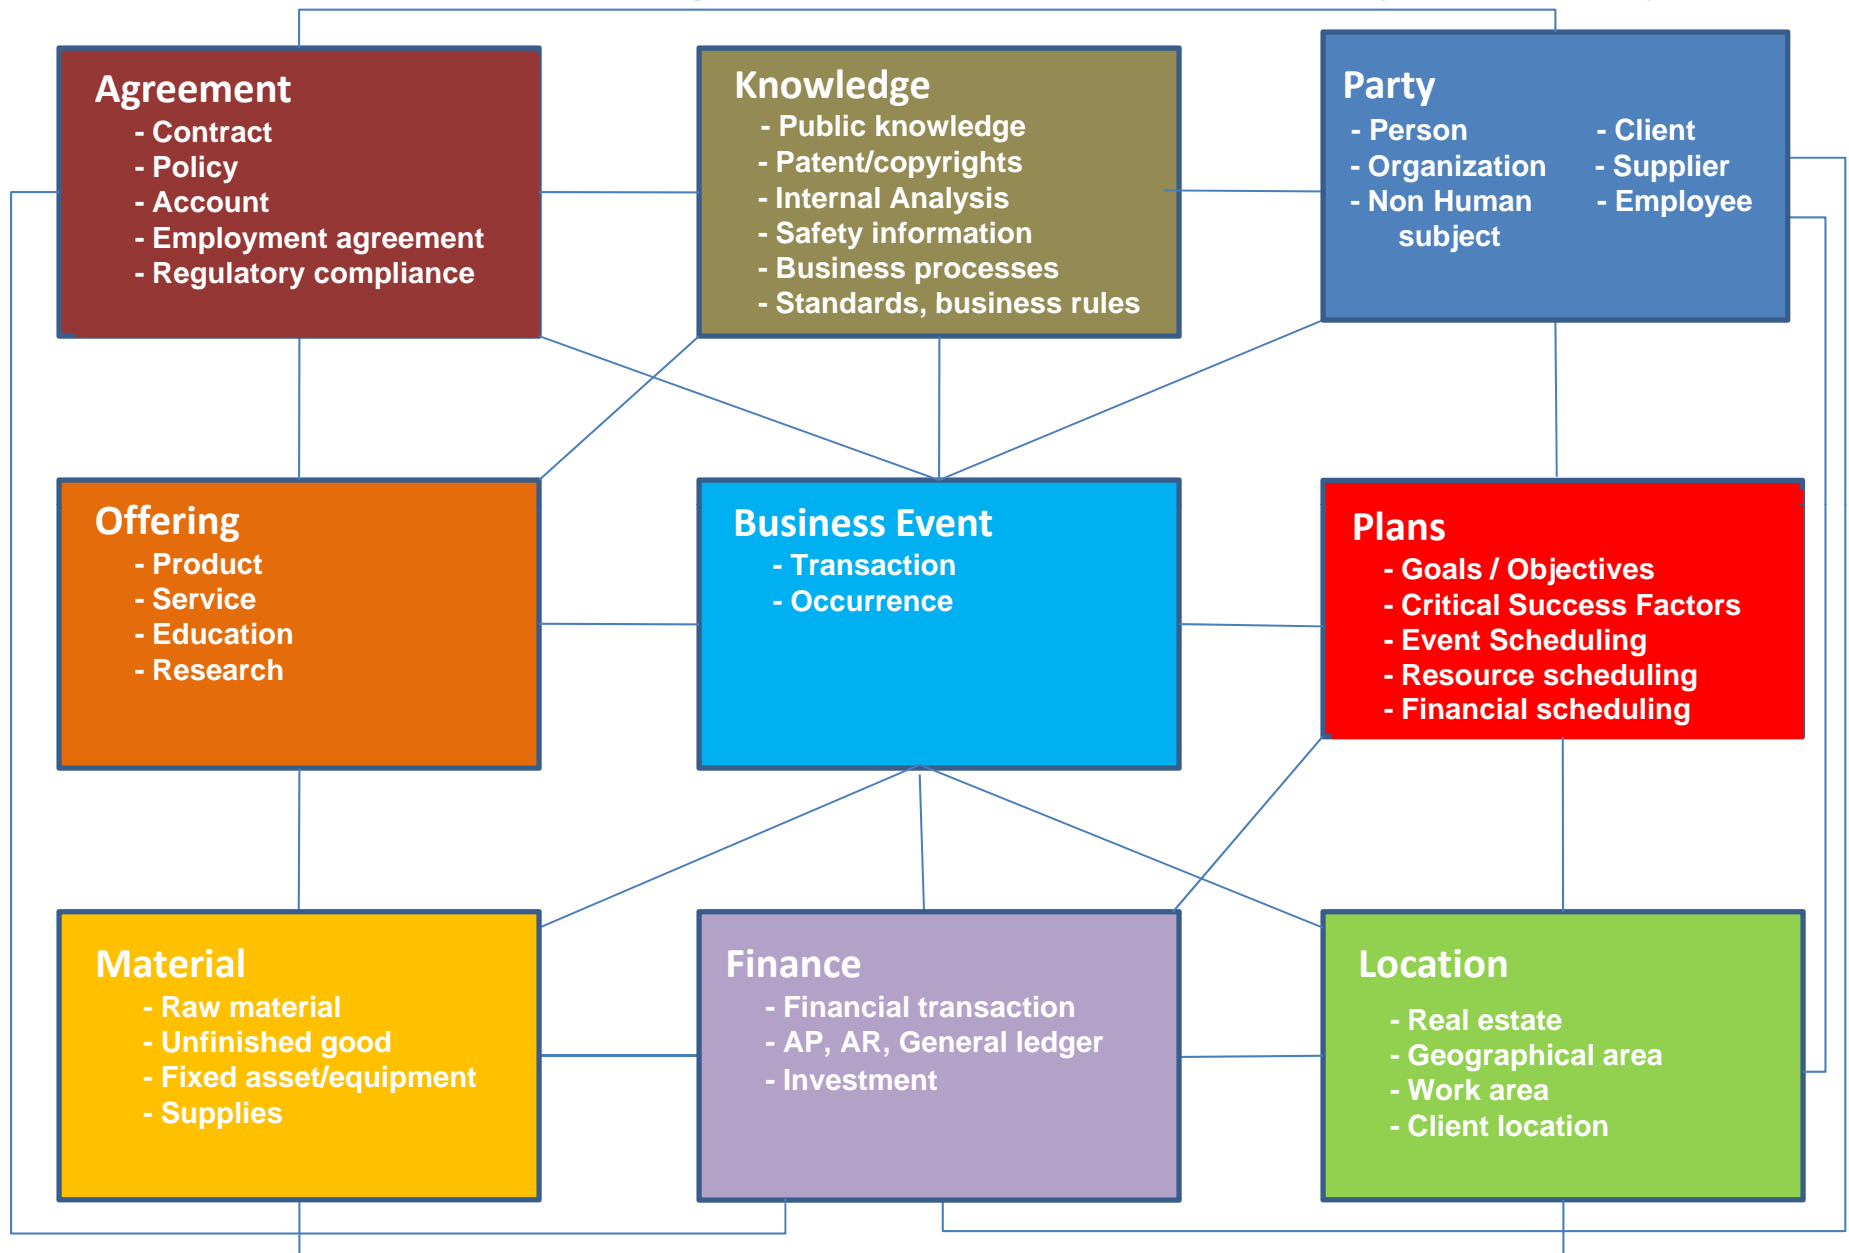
Agreement
- Contract
- Policy
- Account
- Employment agreement
- Regulatory compliance

Knowledge
- Public knowledge
- Patent/copyrights
- Internal Analysis
- Safety information
- Business processes
- Standards, business rules

Party
- Person
- Organization
- Non Human subject
- Client
- Supplier
- Employee

Offering
- Product
- Service
- Education
- Research

Business Event
- Transaction
- Occurrence

Plans
- Goals / Objectives
- Critical Success Factors
- Event Scheduling
- Resource scheduling
- Financial scheduling

Material
- Raw material
- Unfinished good
- Fixed asset/equipment
- Supplies

Finance
- Financial transaction
- AP, AR, General ledger
- Investment

Location
- Real estate
- Geographical area
- Work area
- Client location